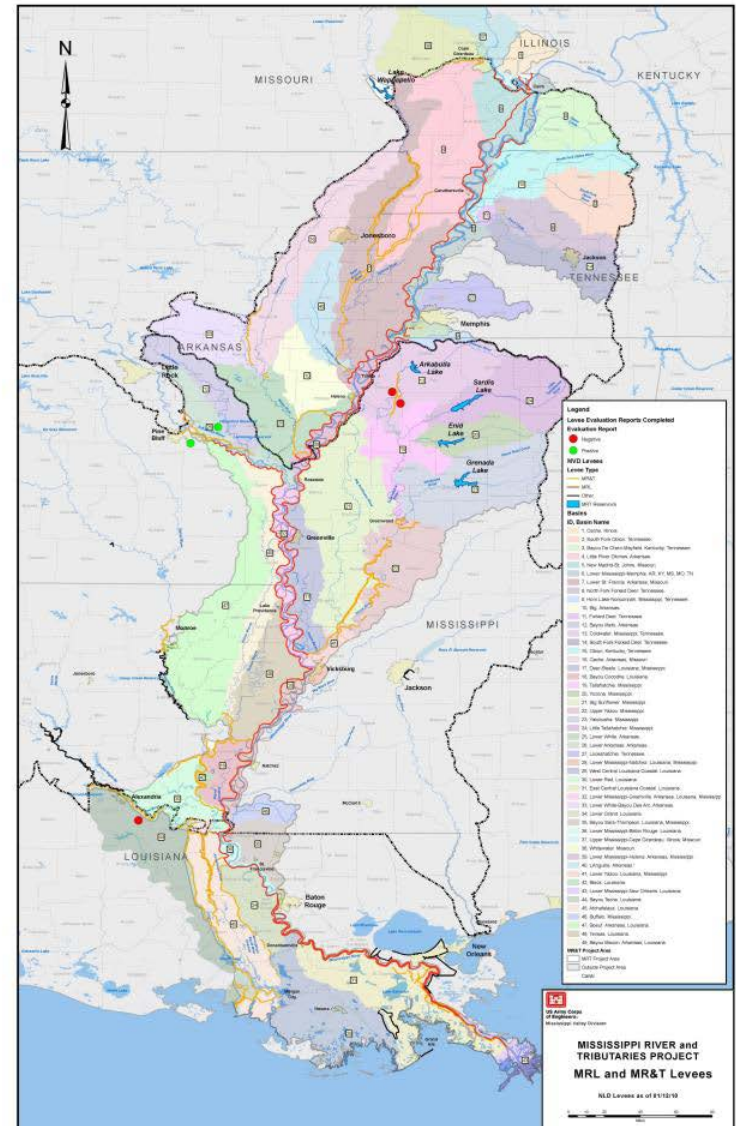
N

ILLINOIS

MISSOURI

KENTUCKY

Lake Wappapello

Jonesboro

Jackson

TENNESSEE

Memphis

ARKANSAS

Little Rock

Arkabutla Lake

Sardis Lake

Enid Lake

Grenada Lake

Pine Bluff

Greenville

MISSISSIPPI

Monroe

Vicksburg

Jackson

Alexandria

LOUISIANA

Baton Rouge

New Orleans

Legend
Levee Evaluation Reports Completed
Evaluation Report
Negative
Positive
NVD Levees
Levee Type
MR&T
MRL
Other
MVT Reservoirs
Basins
ID, Basin Name
1, Cache, Illinois
2, South Fork Obion, Tennessee
3, Bayou De Chien-Mayfield, Kentucky, Tennessee
4, Little River Ditches, Arkansas
5, New Madrid-St. Johns, Missouri
6, Lower Mississippi-Memphis, AR, KY, MS, MO, TN
7, Lower St. Francis, Arkansas, Missouri
8, North Fork Forked Deer, Tennessee
9, Horn Lake-Nonconnah, Mississippi, Tennessee
10, Big, Arkansas
11, Forked Deer, Tennessee
12, Bayou Meto, Arkansas
13, Coldwater, Mississippi, Tennessee
14, South Fork Forked Deer, Tennessee
15, Obion, Kentucky, Tennessee
16, Cache, Arkansas, Missouri
17, Deer-Steele, Louisiana, Mississippi
18, Bayou Cocodrie, Louisiana
19, Tallahatchie, Mississippi
20, Yocona, Mississippi
21, Big Sunflower, Mississippi
22, Upper Yazoo, Mississippi
23, Yalobusha, Mississippi
24, Little Tallahatchie, Mississippi
25, Lower White, Arkansas
26, Lower Arkansas, Arkansas
27, Loosahatchie, Tennessee
28, Lower Mississippi-Natchez, Louisiana, Mississippi
29, West Central Louisiana Coastal, Louisiana
30, Lower Red, Louisiana
31, East Central Louisiana Coastal, Louisiana
32, Lower Mississippi-Greenville, Arkansas, Louisiana, Mississippi
33, Lower White-Bayou Des Arc, Arkansas
34, Lower Ouachita, Louisiana
35, Bayou Bartholomew-Thompson, Louisiana, Mississippi
36, Lower Mississippi-Baton Rouge, Louisiana
37, Upper Mississippi-Cape Girardeau, Illinois, Missouri
38, Whitewater, Missouri
39, Lower Mississippi-Helena, Arkansas, Mississippi
40, L'Anguille, Arkansas
41, Lower Yazoo, Louisiana, Mississippi
42, Macon, Louisiana
43, Lower Mississippi-New Orleans, Louisiana
44, Bayou Teche, Louisiana
45, Atchafalaya, Louisiana
46, Buffalo, Mississippi
47, Boeuf, Arkansas, Louisiana
48, Tensas, Louisiana
49, Bayou Macon, Arkansas, Louisiana
MR&T Project Area
MRT Project Area
Outside Project Area
Canal

US Army Corps of Engineers
Mississippi Valley Division

MISSISSIPPI RIVER and TRIBUTARIES PROJECT
MRL and MR&T Levees

NLD Levees as of 01/12/18